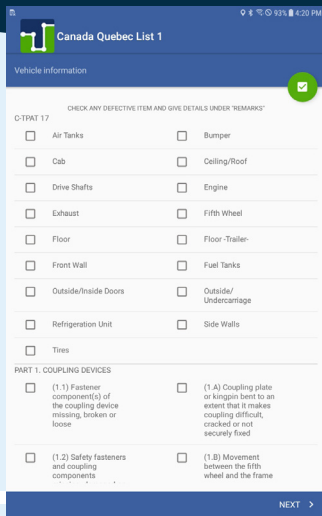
93% 4:20 PM

Canada Quebec List 1

Vehicle information

CHECK ANY DEFECTIVE ITEM AND GIVE DETAILS UNDER "REMARKS"

C-TPAT 17

Air Tanks

Bumper

Cab

Ceiling/Roof

Drive Shafts

Engine

Exhaust

Fifth Wheel

Floor

Floor -Trailer-

Front Wall

Fuel Tanks

Outside/Inside Doors

Outside/ Undercarriage

Refrigeration Unit

Side Walls

Tires

PART 1. COUPLING DEVICES

(1.1) Fastener component(s) of the coupling device missing, broken or loose

(1.A) Coupling plate or kingpin bent to an extent that it makes coupling difficult, cracked or not securely fixed

(1.2) Safety fasteners and coupling components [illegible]

(1.B) Movement between the fifth wheel and the frame

NEXT >